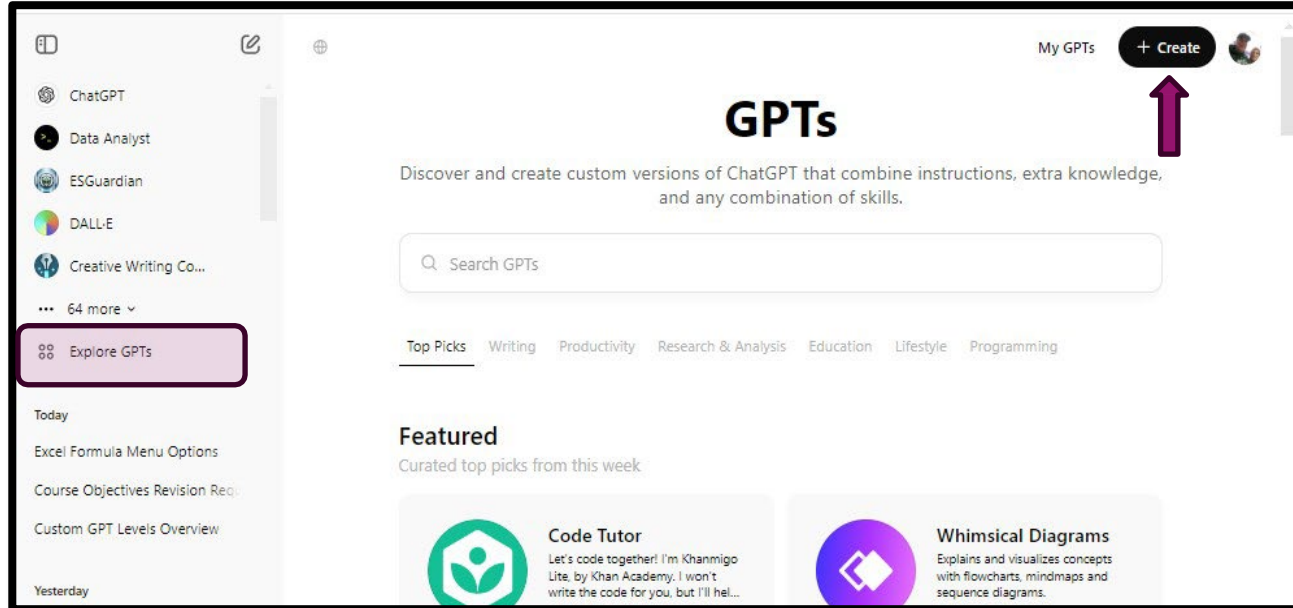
ChatGPT
Data Analyst
ESGuardian
DALL·E
Creative Writing Co...
··· 64 more
Explore GPTs
Today
Excel Formula Menu Options
Course Objectives Revision Re
Custom GPT Levels Overview
Yesterday

My GPTs
+ Create

GPTs

Discover and create custom versions of ChatGPT that combine instructions, extra knowledge, and any combination of skills.

Search GPTs

Top Picks Writing Productivity Research & Analysis Education Lifestyle Programming

Featured
Curated top picks from this week

Code Tutor
Let's code together! I'm Khanmigo Lite, by Khan Academy. I won't write the code for you, but I'll hel...

Whimsical Diagrams
Explains and visualizes concepts with flowcharts, mindmaps and sequence diagrams.